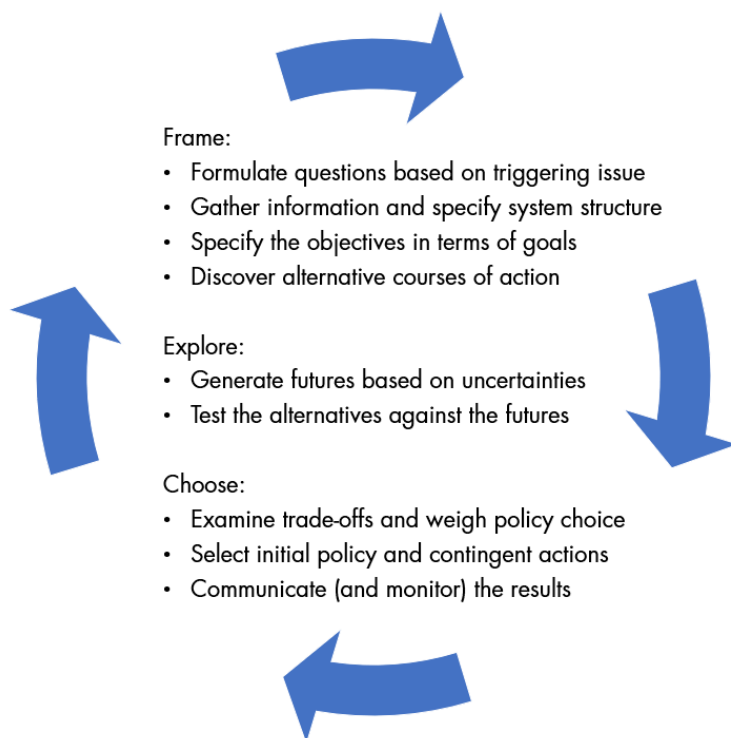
Frame:
• Formulate questions based on triggering issue
• Gather information and specify system structure
• Specify the objectives in terms of goals
• Discover alternative courses of action

Explore:
• Generate futures based on uncertainties
• Test the alternatives against the futures

Choose:
• Examine trade-offs and weigh policy choice
• Select initial policy and contingent actions
• Communicate (and monitor) the results